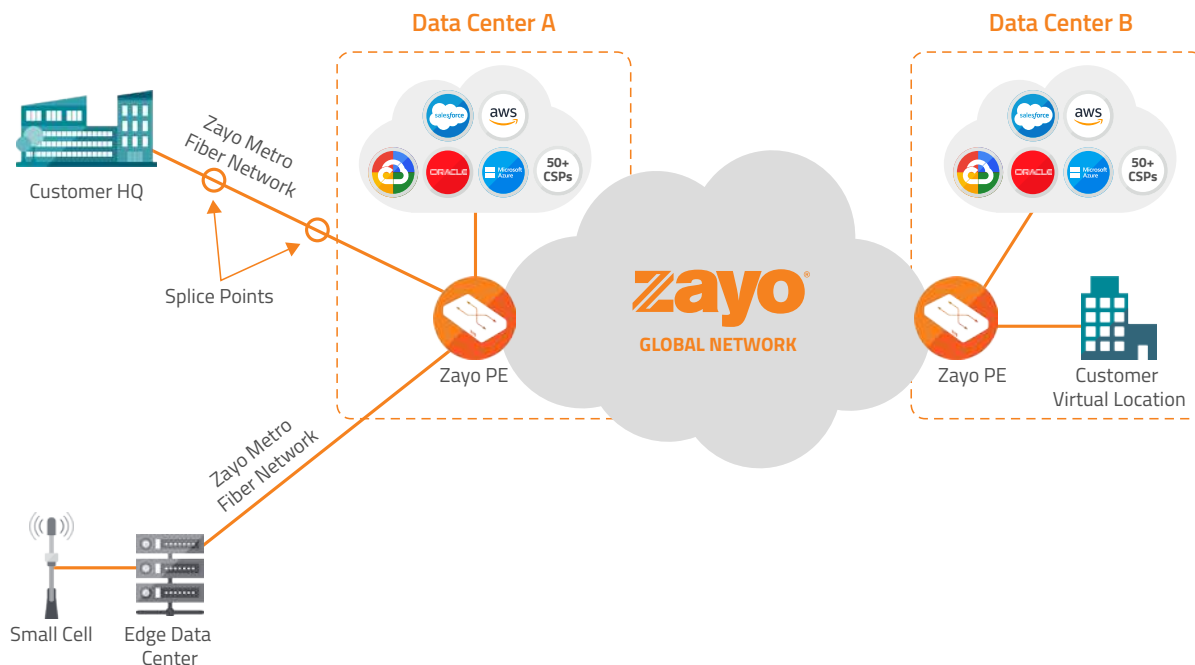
Data Center A

Data Center B

salesforce

aws

ORACLE

Microsoft Azure

50+ CSPs

salesforce

aws

ORACLE

Microsoft Azure

50+ CSPs

Zayo Metro Fiber Network

Customer HQ

Splice Points

zayo®

GLOBAL NETWORK

Zayo PE

Zayo PE

Customer Virtual Location

Zayo Metro Fiber Network

Small Cell

Edge Data Center